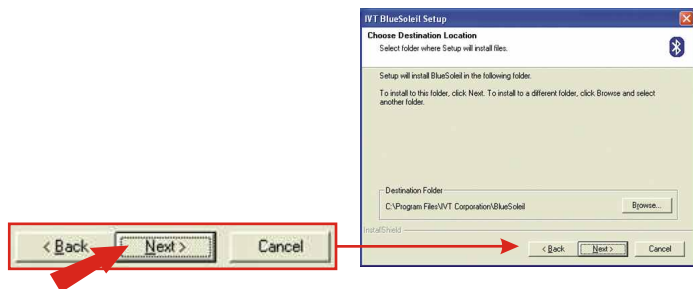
IVT BlueSoleil Setup

Choose Destination Location

Select folder where Setup will install files.

Setup will install BlueSoleil in the following folder.

To install to this folder, click Next. To install to a different folder, click Browse and select another folder.

Destination Folder

C:\Program Files\IVT Corporation\BlueSoleil

Browse...

InstallShield

< Back Next > Cancel

< Back Next > Cancel